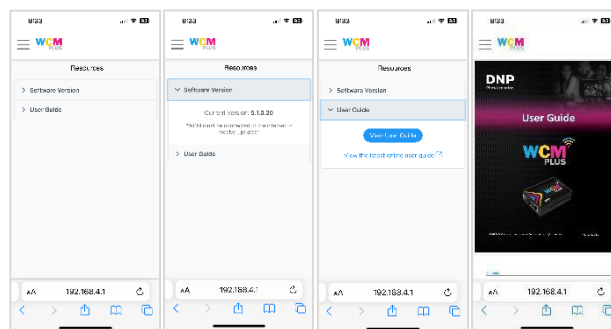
9:32
WCM PLUS
Resources
> Software Version
> User Guide
AA 192.168.4.1

9:32
WCM PLUS
Resources
Software Version
Current version: 5.1.0.20
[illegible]
> User Guide
AA 192.168.4.1

9:32
WCM PLUS
Resources
> Software Version
User Guide
View User Guide
View the latest online user guide
AA 192.168.4.1

9:32
WCM PLUS
DNP
User Guide
WCM PLUS
AA 192.168.4.1